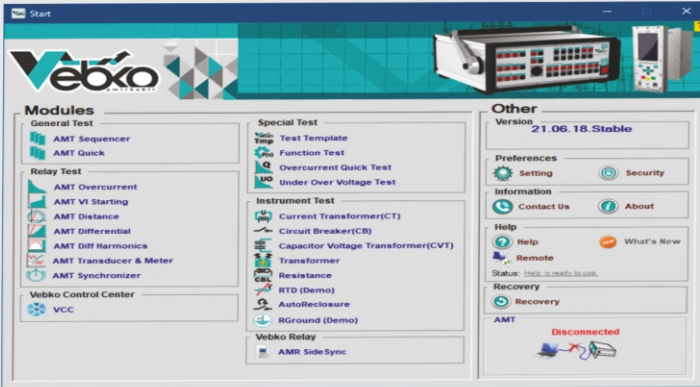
Start

Vebko
amirkabir

Modules

General Test
AMT Sequencer
AMT Quick

Relay Test
AMT Overcurrent
AMT VI Starting
AMT Distance
AMT Differential
AMT Diff Harmonics
AMT Transducer & Meter
AMT Synchronizer

Vebko Control Center
VCC

Special Test
Tmp Test Template
Fn Function Test
Overcurrent Quick Test
UO Under Over Voltage Test

Instrument Test
Current Transformer(CT)
Circuit Breaker(CB)
Capacitor Voltage Transformer(CVT)
Transformer
Resistance
RTD (Demo)
AutoReclosure
RGround (Demo)

Vebko Relay
AMR SideSync

Other

Version
21.06.18.Stable

Preferences
Setting
Security

Information
Contact Us
About

Help
Help
What's New
Remote
Status: Help is ready to use.

Recovery
Recovery

AMT
Disconnected